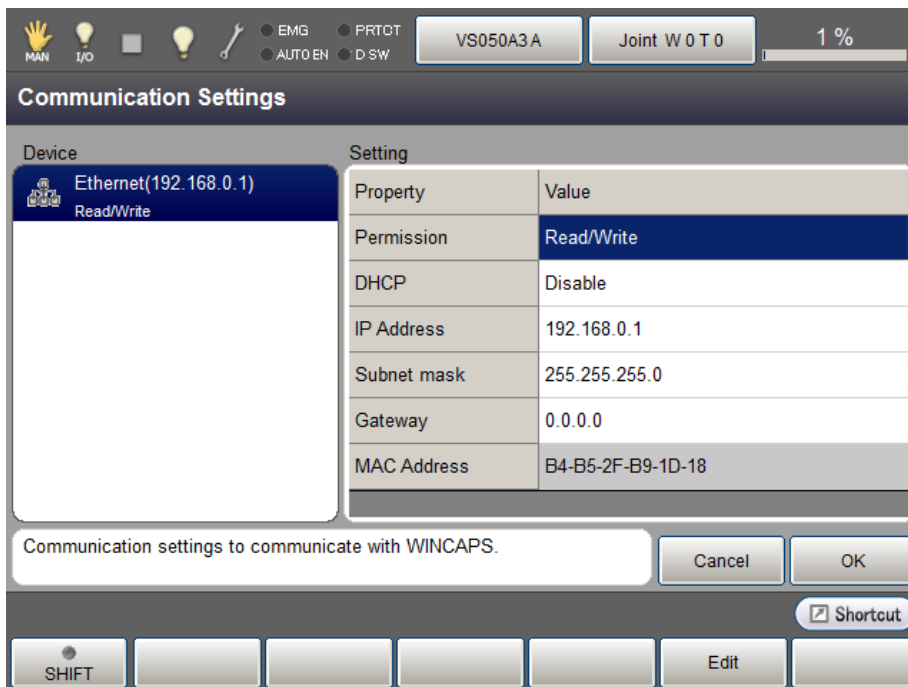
MAN I/O EMG PRTCT AUTO EN D SW VS050A3A Joint W 0 T 0 1 %

Communication Settings

Device

Ethernet(192.168.0.1)
Read/Write

Setting

| Property | Value |
|---|---|
| Permission | Read/Write |
| DHCP | Disable |
| IP Address | 192.168.0.1 |
| Subnet mask | 255.255.255.0 |
| Gateway | 0.0.0.0 |
| MAC Address | B4-B5-2F-B9-1D-18 |

Communication settings to communicate with WINCAPS.

Cancel OK

Shortcut

SHIFT Edit